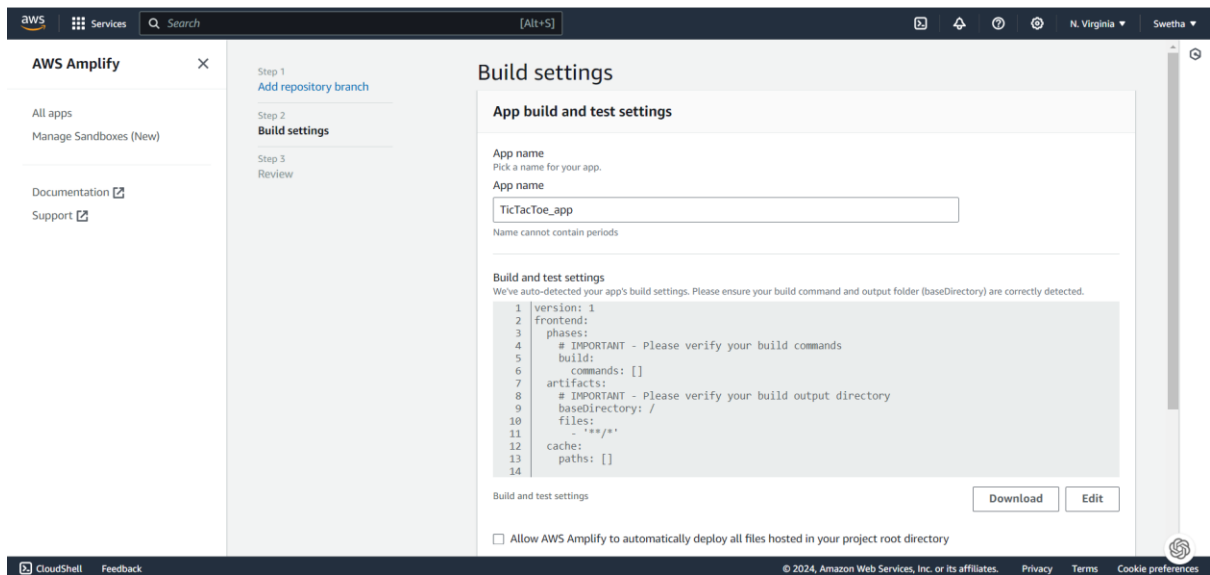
aws Services Search [Alt+S] N. Virginia ▼ Swetha ▼

AWS Amplify

All apps
Manage Sandboxes (New)

Documentation
Support

Step 1
Add repository branch

Step 2
Build settings

Step 3
Review

Build settings

App build and test settings

App name
Pick a name for your app.
App name

TicTacToe_app

Name cannot contain periods

Build and test settings
We've auto-detected your app's build settings. Please ensure your build command and output folder (baseDirectory) are correctly detected.

```
1  version: 1
2  frontend:
3    phases:
4      # IMPORTANT - Please verify your build commands
5      build:
6        commands: []
7    artifacts:
8      # IMPORTANT - Please verify your build output directory
9      baseDirectory: /
10     files:
11       - '**/*'
12   cache:
13     paths: []
14
```

Build and test settings

Download Edit

Allow AWS Amplify to automatically deploy all files hosted in your project root directory

CloudShell Feedback © 2024, Amazon Web Services, Inc. or its affiliates. Privacy Terms Cookie preferences